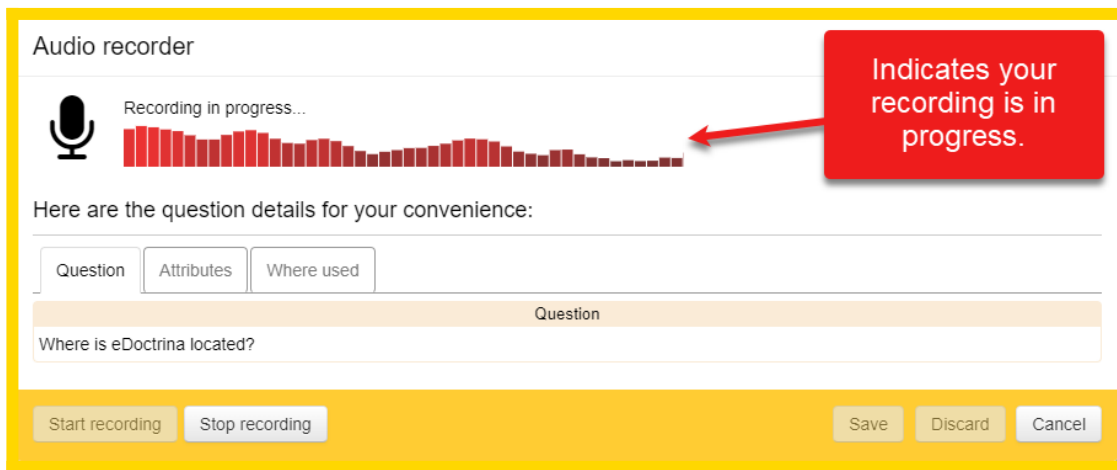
Audio recorder

Recording in progress...

Indicates your recording is in progress.

Here are the question details for your convenience:

Question | Attributes | Where used

| Question |
|---|
| Where is eDoctrina located? |

Start recording | Stop recording | Save | Discard | Cancel